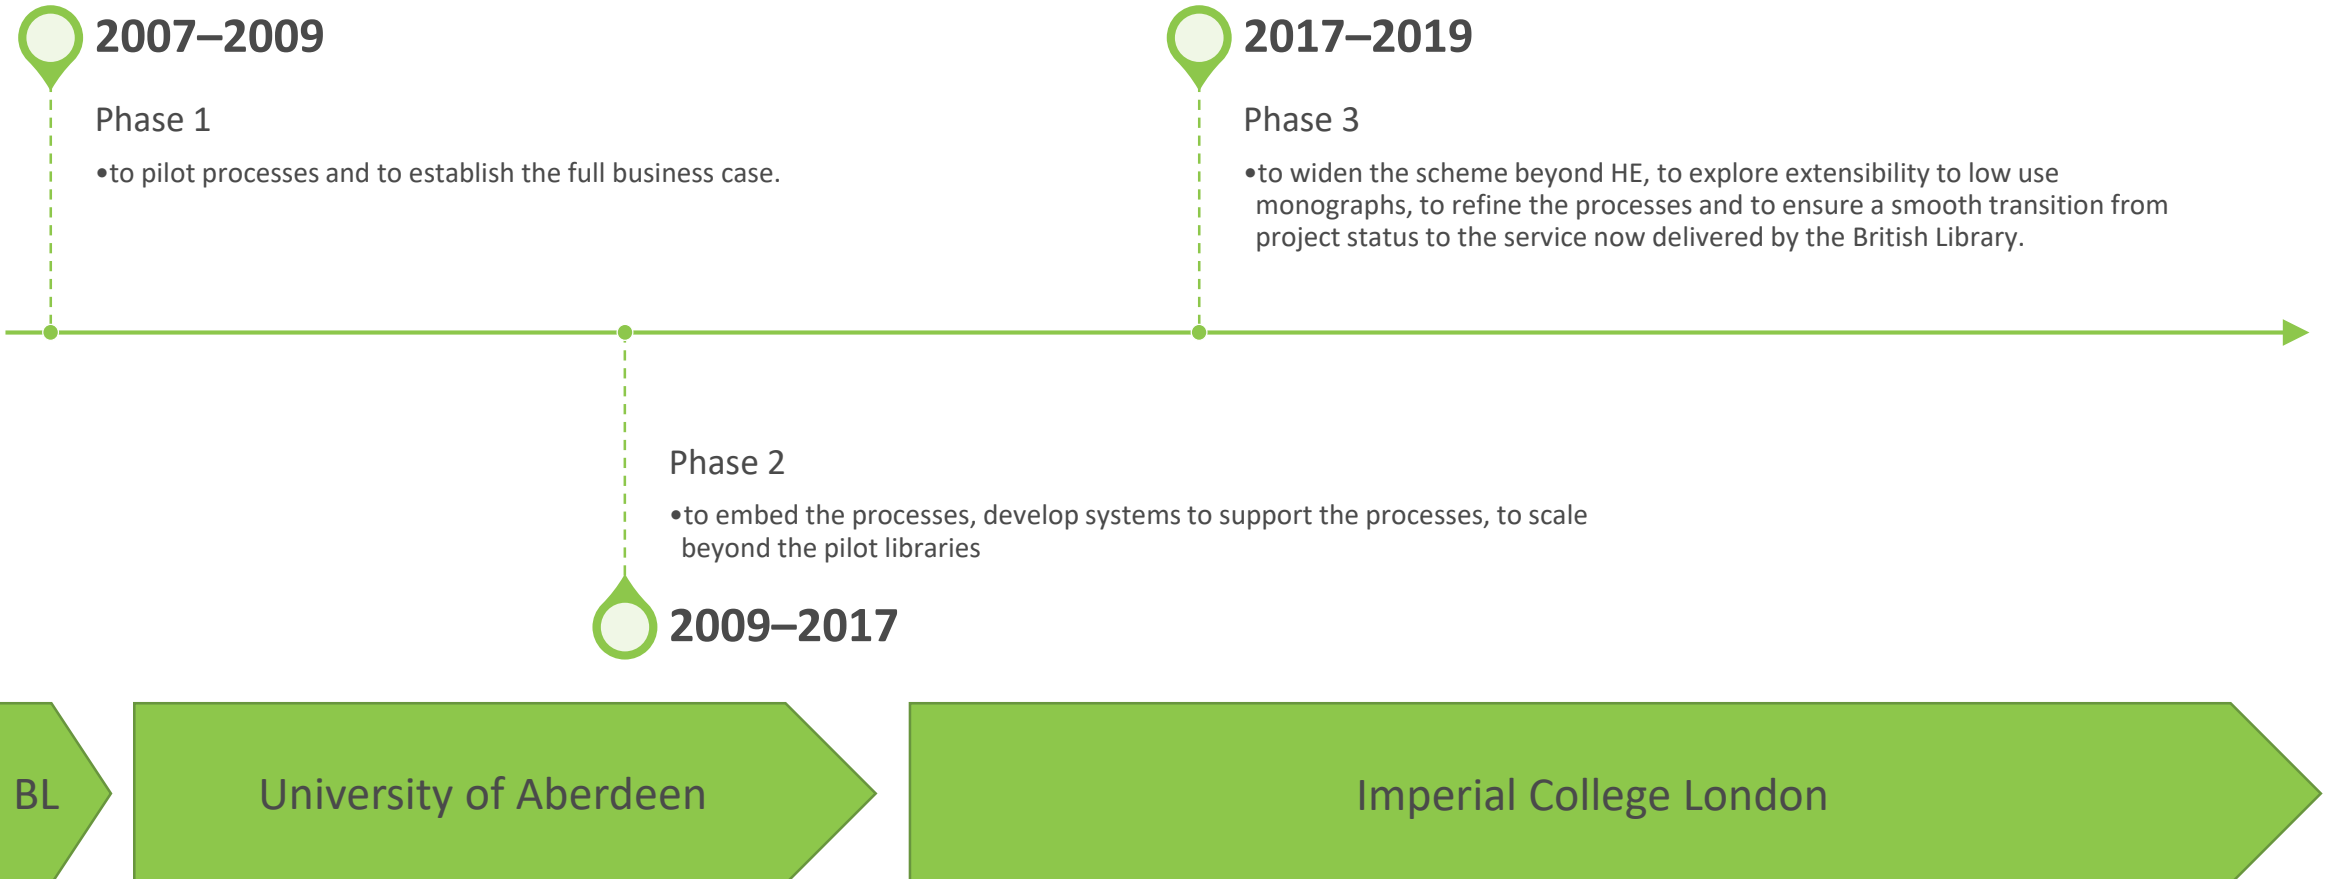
2007–2009

Phase 1

•to pilot processes and to establish the full business case.

2017–2019

Phase 3

•to widen the scheme beyond HE, to explore extensibility to low use monographs, to refine the processes and to ensure a smooth transition from project status to the service now delivered by the British Library.

Phase 2

•to embed the processes, develop systems to support the processes, to scale beyond the pilot libraries

2009–2017

BL

University of Aberdeen

Imperial College London